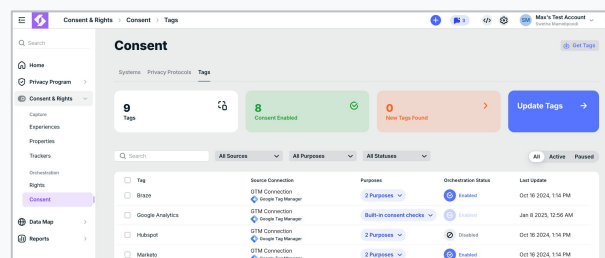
Consent & Rights > Consent > Tags

3

SM Max's Test Account
Sowmia Manickjunoodi

Search

Home
Privacy Program
Consent & Rights
Capture
Experiences
Properties
Trackers
Orchestration
Rights
Consent
Data Map
Reports

Consent

Get Tags

Systems Privacy Protocols Tags

9
Tags

8
Consent Enabled

0
New Tags Found

Update Tags →

Search
All Sources
All Purposes
All Statuses
All Active Paused

| Tag | Source Connection | Purposes | Orchestration Status | Last Update |
|---|---|---|---|---|
| Braze | GTM Connection Google Tag Manager | 2 Purposes | Enabled | Oct 16 2024, 1:14 PM |
| Google Analytics | GTM Connection Google Tag Manager | Built-in consent checks | Enabled | Jan 8 2025, 12:56 AM |
| Hubspot | GTM Connection Google Tag Manager | 2 Purposes | Disabled | Oct 16 2024, 1:14 PM |
| Marketo | GTM Connection Google Tag Manager | 2 Purposes | Enabled | Oct 16 2024, 1:14 PM |